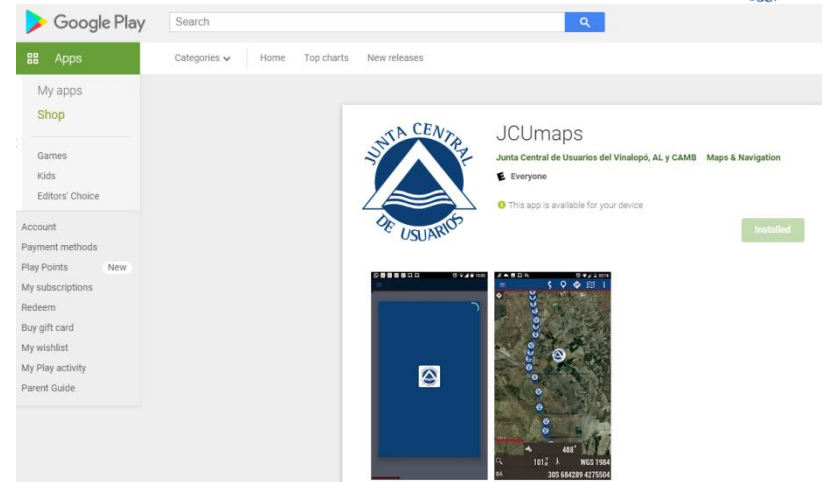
Google Play

Search

Apps

Categories

Home

Top charts

New releases

My apps

Shop

Games

Kids

Editors' Choice

Account

Payment methods

Play Points New

My subscriptions

Redeem

Buy gift card

My wishlist

My Play activity

Parent Guide

JUNTA CENTRAL DE USUARIOS

JCUmaps

Junta Central de Usuarios del Vinalopó, AL y CAMB Maps & Navigation

Everyone

This app is available for your device

Installed

488°

101 WGS 1984

30S 684299 4275504